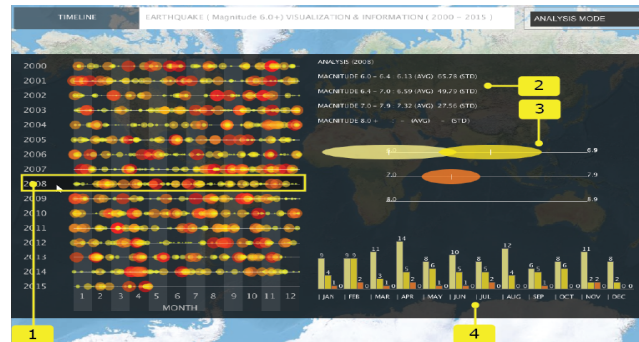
TIMELINE

EARTHQUAKE ( Magnitude 6.0+) VISUALIZATION & INFORMATION ( 2000 ~ 2015 )

ANALYSIS MODE

2000
2001
2002
2003
2004
2005
2006
2007
2008
2009
2010
2011
2012
2013
2014
2015

1 2 3 4 5 6 7 8 9 10 11 12
MONTH

ANALYSIS (2008)
MAGNITUDE 6.0 ~ 6.4 : 6.13 (AVG) 65.78 (STD)
MAGNITUDE 6.4 ~ 7.0 : 6.59 (AVG) 49.79 (STD)
MAGNITUDE 7.0 ~ 7.9 : 7.32 (AVG) 27.56 (STD)
MAGNITUDE 8.0 + : - (AVG) - (STD)

2
3

6.9
7.0
7.9
8.0
8.9

4 5 5 11 3 14 6 8 3 10 7 5 8 2 12 4 6 5 6 6 11 2 2 8

JAN FEB MAR APR MAY JUN JUL AUG SEP OCT NOV DEC

1
4